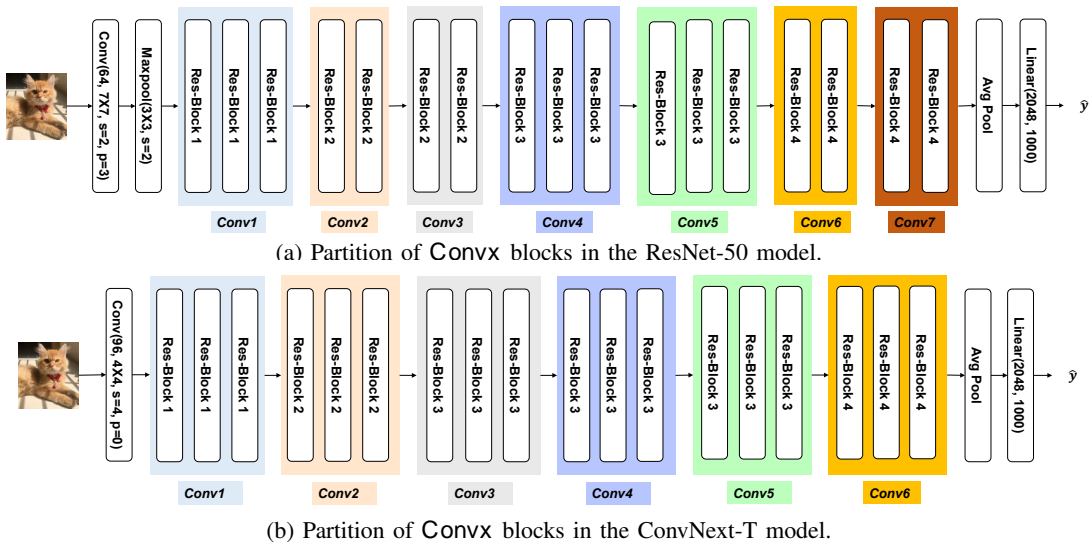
Conv(64, 7X7, s=2, p=3)
Maxpool(3X3, s=2)
Res-Block 1
Res-Block 1
Res-Block 1
Res-Block 2
Res-Block 2
Res-Block 2
Res-Block 2
Res-Block 3
Res-Block 3
Res-Block 3
Res-Block 3
Res-Block 3
Res-Block 3
Res-Block 4
Res-Block 4
Res-Block 4
Res-Block 4
Avg Pool
Linear(2048, 1000)
$\hat{y}$
Conv1
Conv2
Conv3
Conv4
Conv5
Conv6
Conv7

(a) Partition of Convx blocks in the ResNet-50 model.

Conv(96, 4X4, s=4, p=0)
Res-Block 1
Res-Block 1
Res-Block 1
Res-Block 2
Res-Block 2
Res-Block 2
Res-Block 3
Res-Block 3
Res-Block 3
Res-Block 3
Res-Block 3
Res-Block 3
Res-Block 3
Res-Block 3
Res-Block 3
Res-Block 4
Res-Block 4
Res-Block 4
Avg Pool
Linear(2048, 1000)
$\hat{y}$
Conv1
Conv2
Conv3
Conv4
Conv5
Conv6

(b) Partition of Convx blocks in the ConvNext-T model.